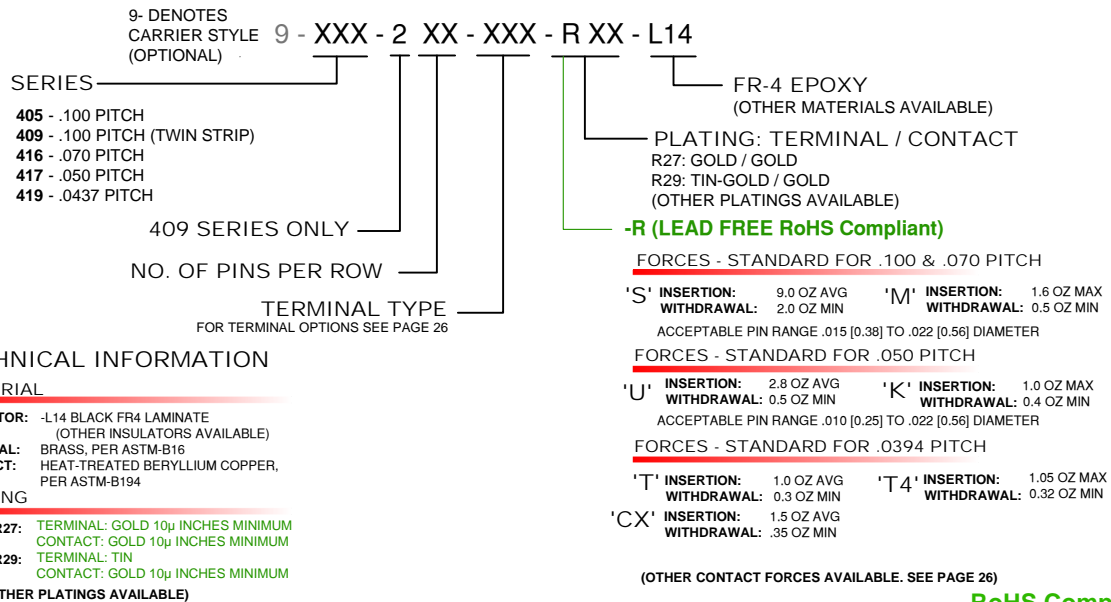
9- DENOTES CARRIER STYLE (OPTIONAL)

9 - XXX - 2 XX - XXX - R XX - L14

SERIES

**405** - .100 PITCH
**409** - .100 PITCH (TWIN STRIP)
**416** - .070 PITCH
**417** - .050 PITCH
**419** - .0437 PITCH

409 SERIES ONLY

NO. OF PINS PER ROW

TERMINAL TYPE
FOR TERMINAL OPTIONS SEE PAGE 26

FR-4 EPOXY
(OTHER MATERIALS AVAILABLE)

PLATING: TERMINAL / CONTACT
R27: GOLD / GOLD
R29: TIN-GOLD / GOLD
(OTHER PLATINGS AVAILABLE)

**-R (LEAD FREE RoHS Compliant)**

FORCES - STANDARD FOR .100 & .070 PITCH

'S' **INSERTION:** 9.0 OZ AVG
**WITHDRAWAL:** 2.0 OZ MIN

'M' **INSERTION:** 1.6 OZ MAX
**WITHDRAWAL:** 0.5 OZ MIN

ACCEPTABLE PIN RANGE .015 [0.38] TO .022 [0.56] DIAMETER

FORCES - STANDARD FOR .050 PITCH

'U' **INSERTION:** 2.8 OZ AVG
**WITHDRAWAL:** 0.5 OZ MIN

'K' **INSERTION:** 1.0 OZ MAX
**WITHDRAWAL:** 0.4 OZ MIN

ACCEPTABLE PIN RANGE .010 [0.25] TO .022 [0.56] DIAMETER

FORCES - STANDARD FOR .0394 PITCH

'T' **INSERTION:** 1.0 OZ AVG
**WITHDRAWAL:** 0.3 OZ MIN

'T4' **INSERTION:** 1.05 OZ MAX
**WITHDRAWAL:** 0.32 OZ MIN

'CX' **INSERTION:** 1.5 OZ AVG
**WITHDRAWAL:** .35 OZ MIN

**(OTHER CONTACT FORCES AVAILABLE. SEE PAGE 26)**

HNICAL INFORMATION

RIAL

**TOR:** -L14 BLACK FR4 LAMINATE
(OTHER INSULATORS AVAILABLE)
**AL:** BRASS, PER ASTM-B16
**CT:** HEAT-TREATED BERYLLIUM COPPER, PER ASTM-B194

NG

**R27:** TERMINAL: GOLD 10μ INCHES MINIMUM
CONTACT: GOLD 10μ INCHES MINIMUM
**R29:** TERMINAL: TIN
CONTACT: GOLD 10μ INCHES MINIMUM

**THER PLATINGS AVAILABLE)**

**RoHS Comp**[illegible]